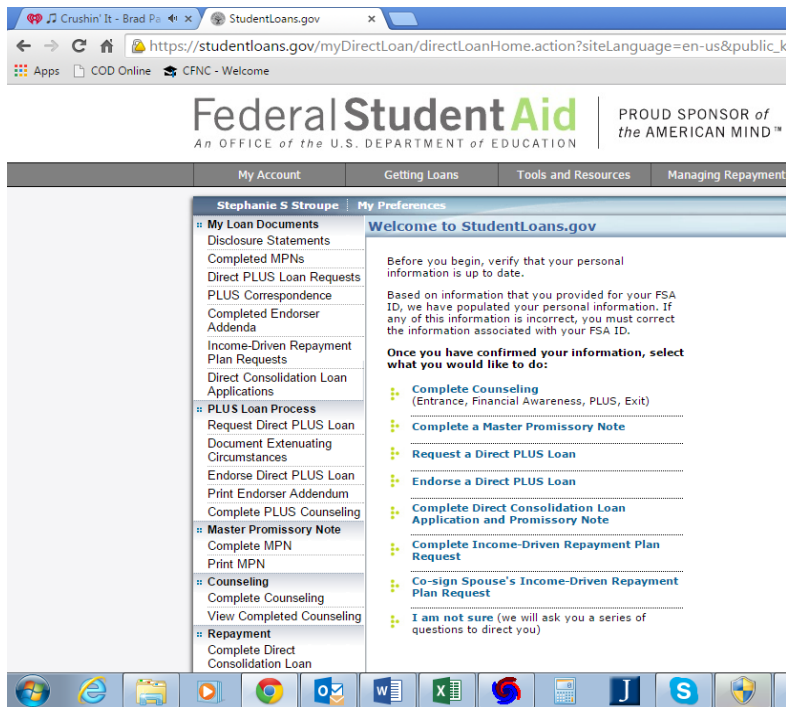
Crushin' It - Brad Pa ×
StudentLoans.gov ×

https://studentloans.gov/myDirectLoan/directLoanHome.action?siteLanguage=en-us&public_k

Apps  COD Online  CFNC - Welcome

Federal Student Aid
An OFFICE of the U.S. DEPARTMENT of EDUCATION

PROUD SPONSOR of the AMERICAN MIND™

My Account | Getting Loans | Tools and Resources | Managing Repayment

Stephanie S Stroupe | My Preferences

My Loan Documents
Disclosure Statements
Completed MPNs
Direct PLUS Loan Requests
PLUS Correspondence
Completed Endorser Addenda
Income-Driven Repayment Plan Requests
Direct Consolidation Loan Applications

PLUS Loan Process
Request Direct PLUS Loan
Document Extenuating Circumstances
Endorse Direct PLUS Loan
Print Endorser Addendum
Complete PLUS Counseling

Master Promissory Note
Complete MPN
Print MPN

Counseling
Complete Counseling
View Completed Counseling

Repayment
Complete Direct Consolidation Loan

Welcome to StudentLoans.gov

Before you begin, verify that your personal information is up to date.

Based on information that you provided for your FSA ID, we have populated your personal information. If any of this information is incorrect, you must correct the information associated with your FSA ID.

Once you have confirmed your information, select what you would like to do:

Complete Counseling
(Entrance, Financial Awareness, PLUS, Exit)

Complete a Master Promissory Note

Request a Direct PLUS Loan

Endorse a Direct PLUS Loan

Complete Direct Consolidation Loan Application and Promissory Note

Complete Income-Driven Repayment Plan Request

Co-sign Spouse's Income-Driven Repayment Plan Request

I am not sure (we will ask you a series of questions to direct you)